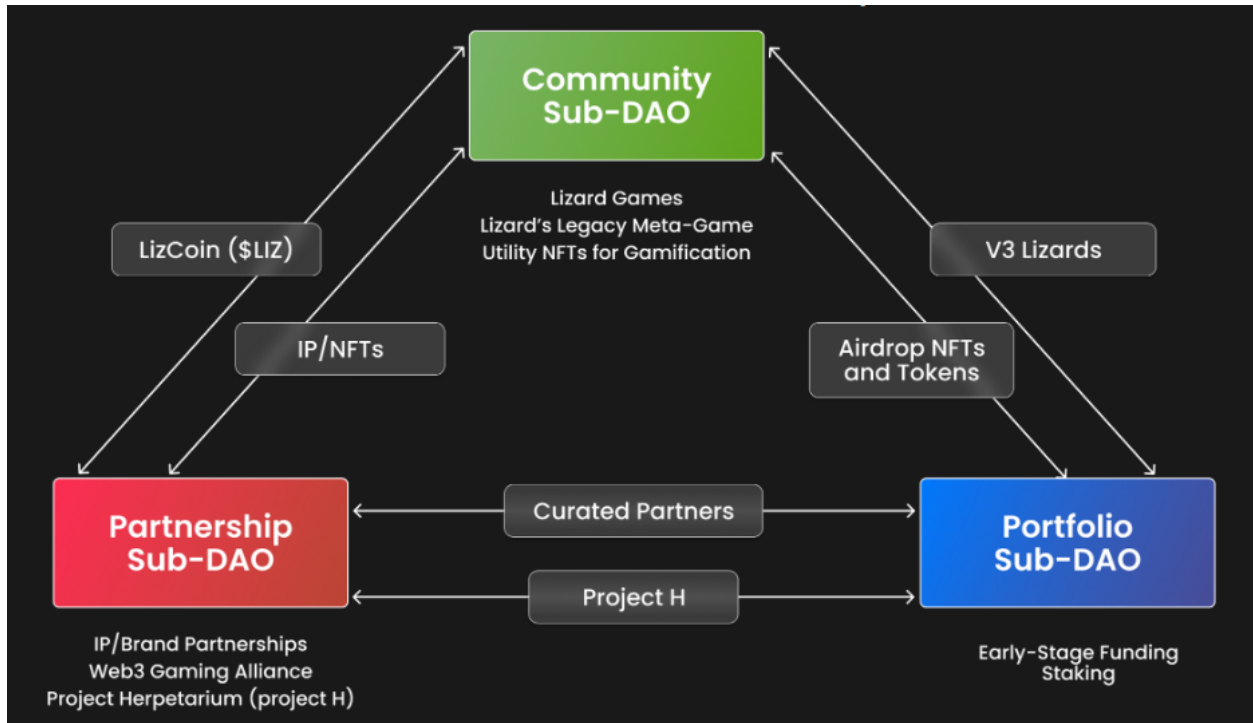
Community Sub-DAO

Lizard Games
Lizard's Legacy Meta-Game
Utility NFTs for Gamification

LizCoin ($LIZ)

IP/NFTs

V3 Lizards

Airdrop NFTs and Tokens

Partnership Sub-DAO

Curated Partners

Project H

Portfolio Sub-DAO

IP/Brand Partnerships
Web3 Gaming Alliance
Project Herpetarium (project H)

Early-Stage Funding
Staking